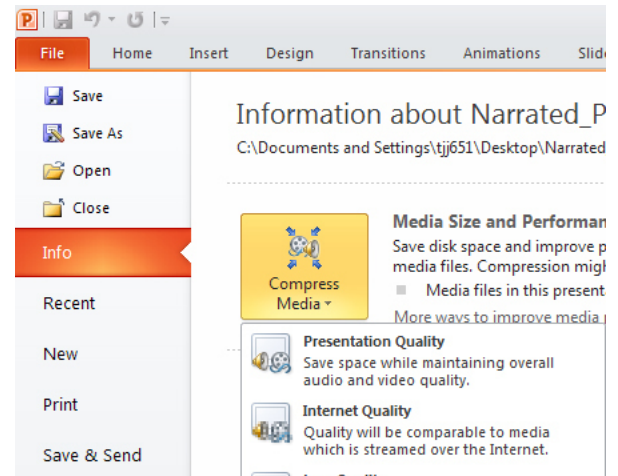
File
Home
Insert
Design
Transitions
Animations
Slid

Save
Save As
Open
Close
Info
Recent
New
Print
Save & Send

Information about Narrated_P
C:\Documents and Settings\tjj651\Desktop\Narrated

Compress Media

Media Size and Performan
Save disk space and improve p media files. Compression migh
Media files in this present
More ways to improve media p

Presentation Quality
Save space while maintaining overall audio and video quality.

Internet Quality
Quality will be comparable to media which is streamed over the Internet.